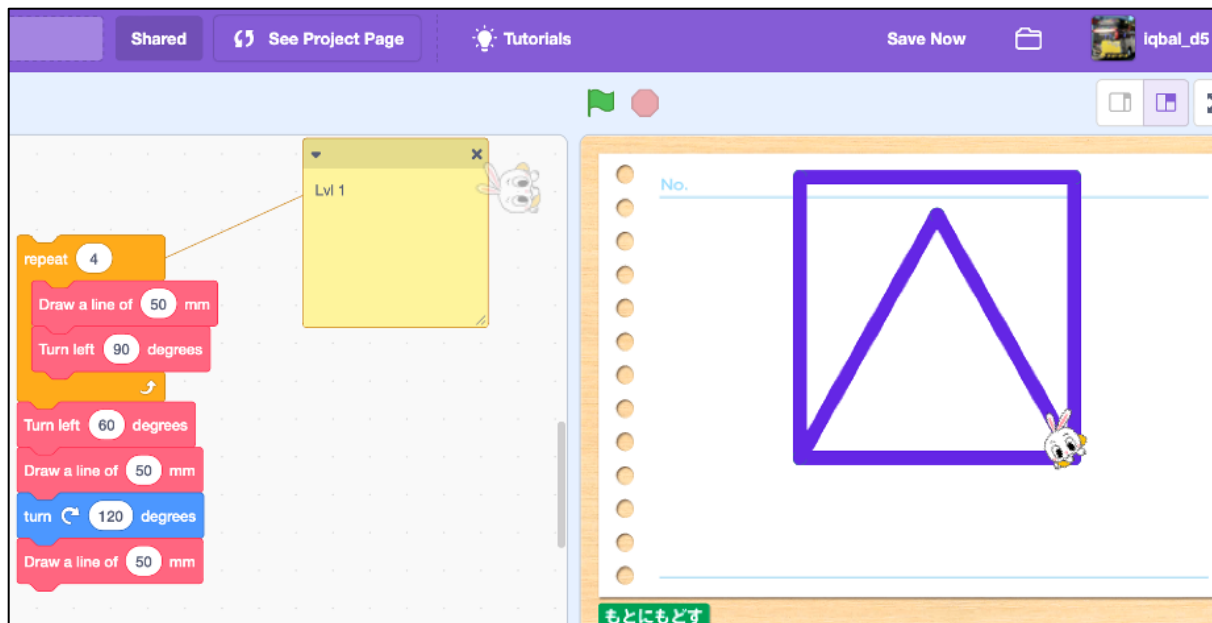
Shared
See Project Page
Tutorials
Save Now
iqbal_d5

Lvl 1

repeat 4
Draw a line of 50 mm
Turn left 90 degrees
Turn left 60 degrees
Draw a line of 50 mm
turn 120 degrees
Draw a line of 50 mm

No.

もとにもどす